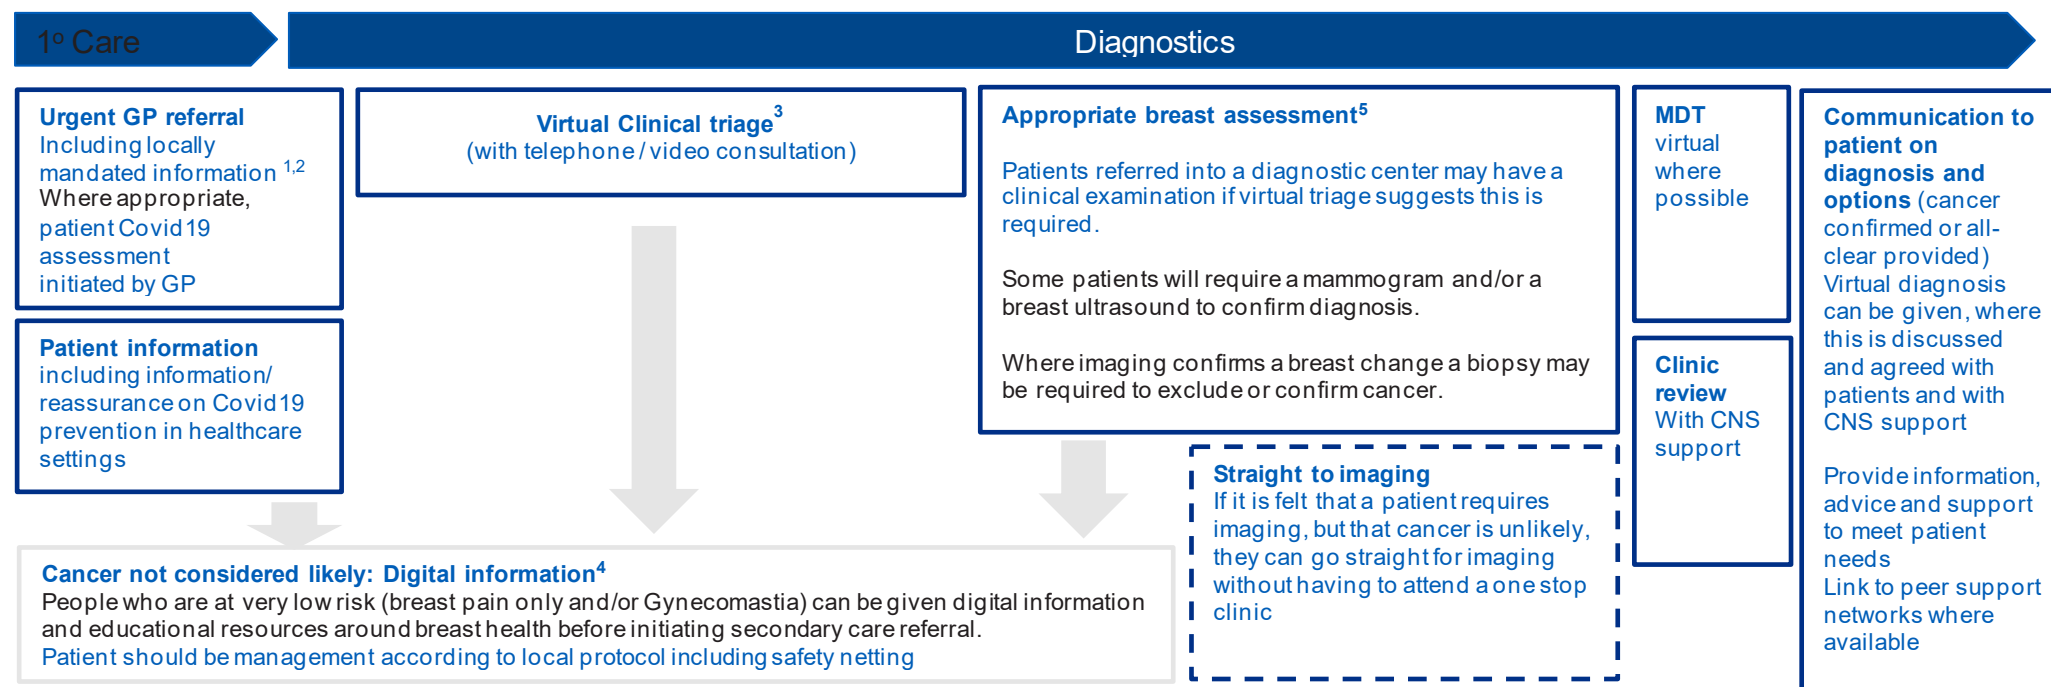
1º Care

Diagnostics

Urgent GP referral
Including locally mandated information $^{1,2}$
Where appropriate, patient Covid 19 assessment initiated by GP

Patient information
including information/ reassurance on Covid 19 prevention in healthcare settings

Virtual Clinical triage$^{3}$
(with telephone / video consultation)

Appropriate breast assessment$^{5}$

Patients referred into a diagnostic center may have a clinical examination if virtual triage suggests this is required.

Some patients will require a mammogram and/or a breast ultrasound to confirm diagnosis.

Where imaging confirms a breast change a biopsy may be required to exclude or confirm cancer.

MDT
virtual where possible

Clinic review
With CNS support

Communication to patient on diagnosis and options (cancer confirmed or all-clear provided)
Virtual diagnosis can be given, where this is discussed and agreed with patients and with CNS support

Provide information, advice and support to meet patient needs
Link to peer support networks where available

Straight to imaging
If it is felt that a patient requires imaging, but that cancer is unlikely, they can go straight for imaging without having to attend a one stop clinic

Cancer not considered likely: Digital information$^{4}$
People who are at very low risk (breast pain only and/or Gynecomastia) can be given digital information and educational resources around breast health before initiating secondary care referral.
Patient should be management according to local protocol including safety netting